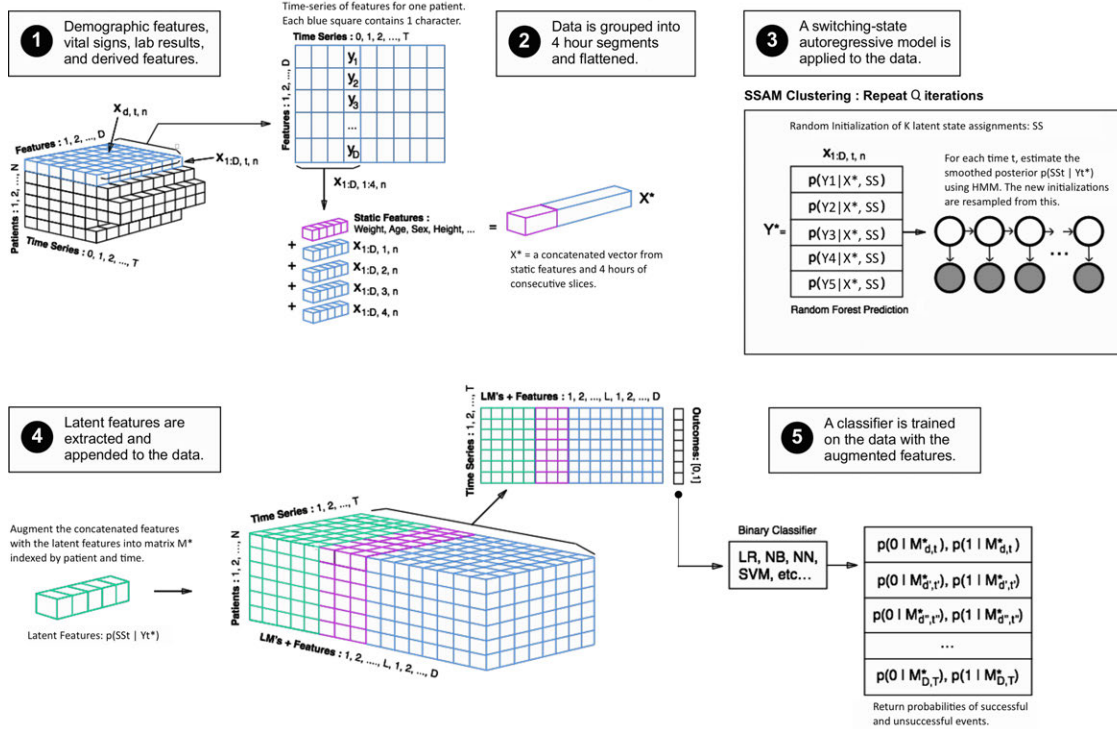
1 Demographic features, vital signs, lab results, and derived features.

Time-series of features for one patient. Each blue square contains 1 character.

Time Series : 0, 1, 2, ..., T

Features : 1, 2, ..., D

$y_1$
$y_2$
$y_3$
...
$y_D$

$x_{d, t, n}$

$x_{1:D, t, n}$

Features : 1, 2, ..., D

Patients : 1, 2, ..., N

Time Series : 0, 1, 2, ..., T

$x_{1:D, 1:4, n}$

Static Features : Weight, Age, Sex, Height, ...

+ $x_{1:D, 1, n}$
+ $x_{1:D, 2, n}$
+ $x_{1:D, 3, n}$
+ $x_{1:D, 4, n}$

=

X*

X* = a concatenated vector from static features and 4 hours of consecutive slices.

2 Data is grouped into 4 hour segments and flattened.

3 A switching-state autoregressive model is applied to the data.

SSAM Clustering : Repeat Q iterations

Random Initialization of K latent state assignments: SS

$x_{1:D, t, n}$

Y*=

p(Y1 | X*, SS)
p(Y2 | X*, SS)
p(Y3 | X*, SS)
p(Y4 | X*, SS)
p(Y5 | X*, SS)

Random Forest Prediction

For each time t, estimate the smoothed posterior p(SSt | Yt*) using HMM. The new initializations are resampled from this.

...

4 Latent features are extracted and appended to the data.

Augment the concatenated features with the latent features into matrix M* indexed by patient and time.

Latent Features: p(SSt | Yt*)

Time Series : 1, 2, ..., T

Patients : 1, 2, ..., N

LM's + Features : 1, 2, ..., L, 1, 2, ..., D

LM's + Features : 1, 2, ..., L, 1, 2, ..., D

Time Series : 1, 2, ..., T

Outcomes : [0,1]

5 A classifier is trained on the data with the augmented features.

Binary Classifier

LR, NB, NN, SVM, etc...

$p(0 \mid M^*_{d,t}), p(1 \mid M^*_{d,t})$
$p(0 \mid M^*_{d',t'}), p(1 \mid M^*_{d',t'})$
$p(0 \mid M^*_{d'',t''}), p(1 \mid M^*_{d'',t''})$
...
$p(0 \mid M^*_{D,T}), p(1 \mid M^*_{D,T})$

Return probabilities of successful and unsuccessful events.